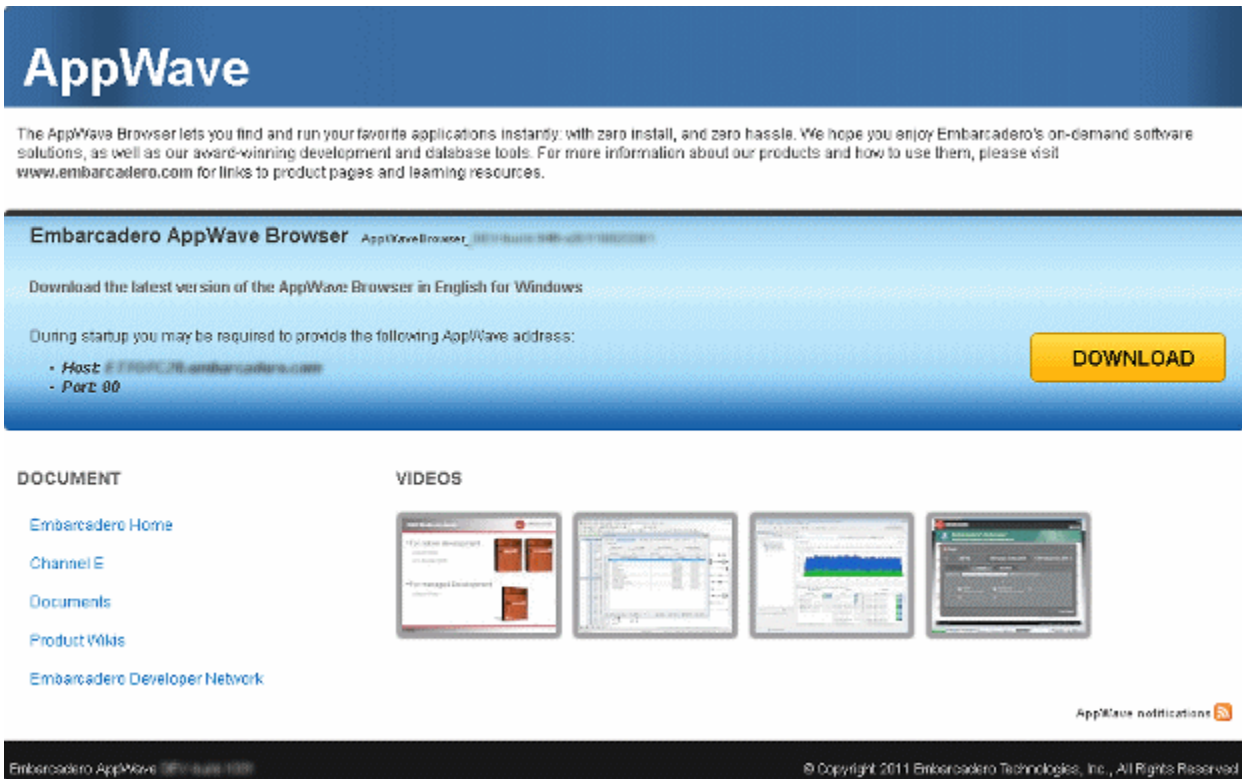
AppWave

The AppWave Browser lets you find and run your favorite applications instantly: with zero install, and zero hassle. We hope you enjoy Embarcadero's on-demand software solutions, as well as our award-winning development and database tools. For more information about our products and how to use them, please visit www.embarcadero.com for links to product pages and learning resources.

Embarcadero AppWave Browser AppWaveBrowser_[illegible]

Download the latest version of the AppWave Browser in English for Windows

During startup you may be required to provide the following AppWave address:

- Host: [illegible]
- Port: 80

DOWNLOAD

DOCUMENT

Embarcadero Home

Channel E

Documents

Product Wikis

Embarcadero Developer Network

VIDEOS

AppWave notifications

Embarcadero AppWave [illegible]

© Copyright 2011 Embarcadero Technologies, Inc., All Rights Reserved